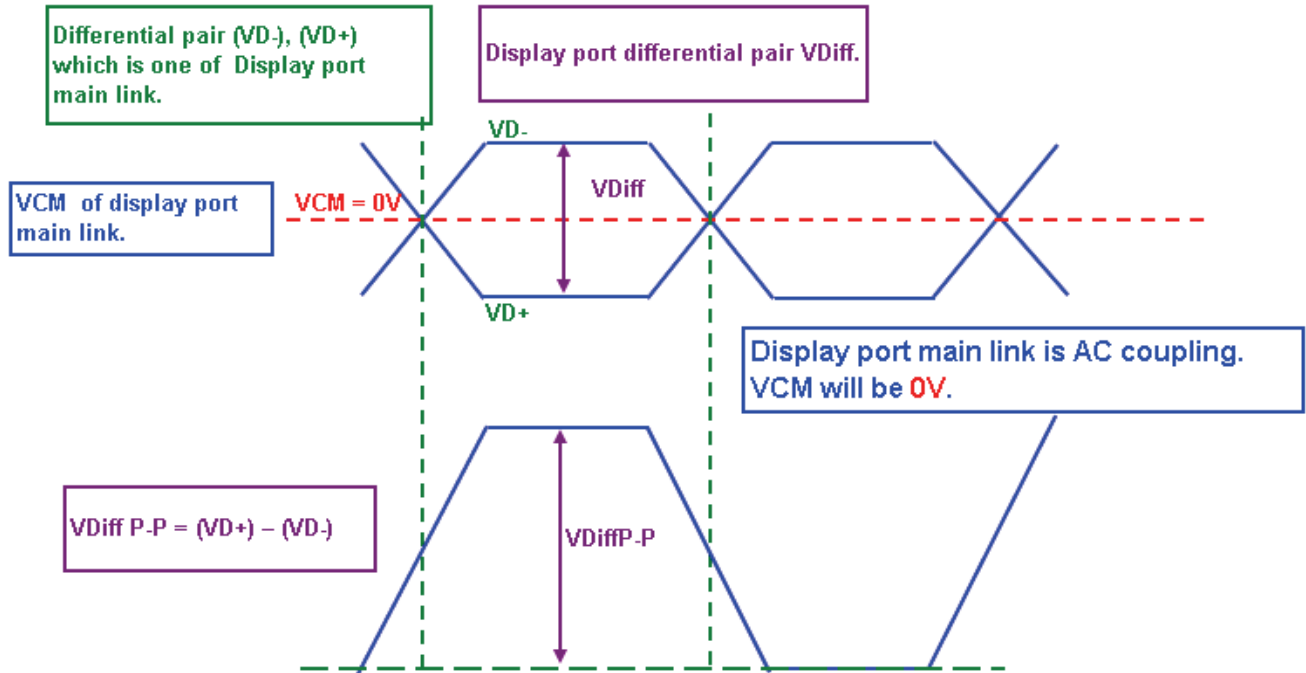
Differential pair (VD-), (VD+) which is one of Display port main link.

Display port differential pair VDiff.

VD-

VCM of display port main link.

VCM = 0V

VDiff

VD+

Display port main link is AC coupling. VCM will be 0V.

VDiff P-P = (VD+) – (VD-)

VDiffP-P